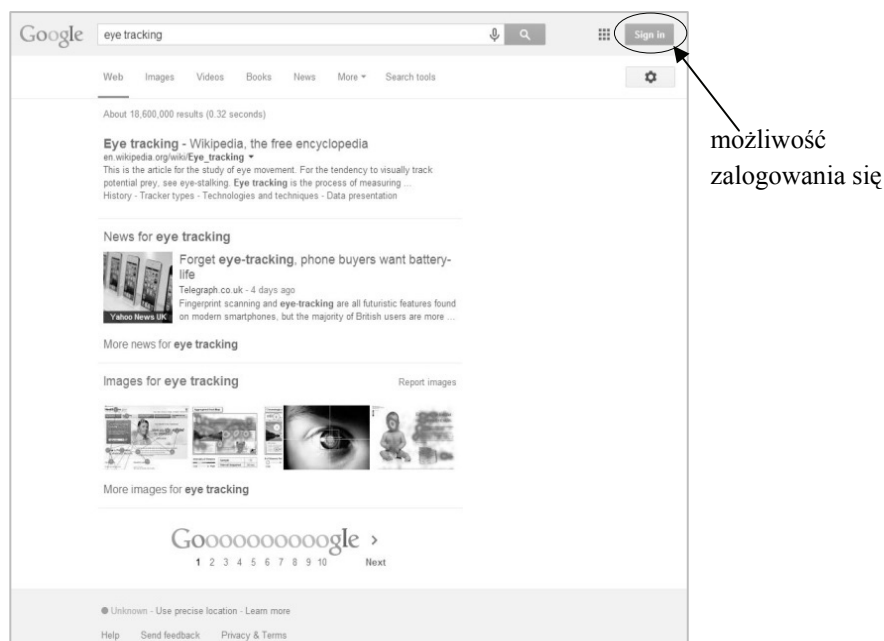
Google eye tracking

Sign in

Web Images Videos Books News More ▾ Search tools

About 18,600,000 results (0.32 seconds)

Eye tracking - Wikipedia, the free encyclopedia
en.wikipedia.org/wiki/Eye_tracking ▾
This is the article for the study of eye movement. For the tendency to visually track potential prey, see eye-stalking. Eye tracking is the process of measuring ...
History - Tracker types - Technologies and techniques - Data presentation

News for eye tracking

Forget eye-tracking, phone buyers want battery-life
Telegraph.co.uk - 4 days ago
Fingerprint scanning and eye-tracking are all futuristic features found on modern smartphones, but the majority of British users are more ...

Yahoo News UK

More news for eye tracking

Images for eye tracking

Report images

More images for eye tracking

Gooooooooooogle ›
1 2 3 4 5 6 7 8 9 10 Next

● Unknown - Use precise location - Learn more

Help Send feedback Privacy & Terms

możliwość zalogowania się